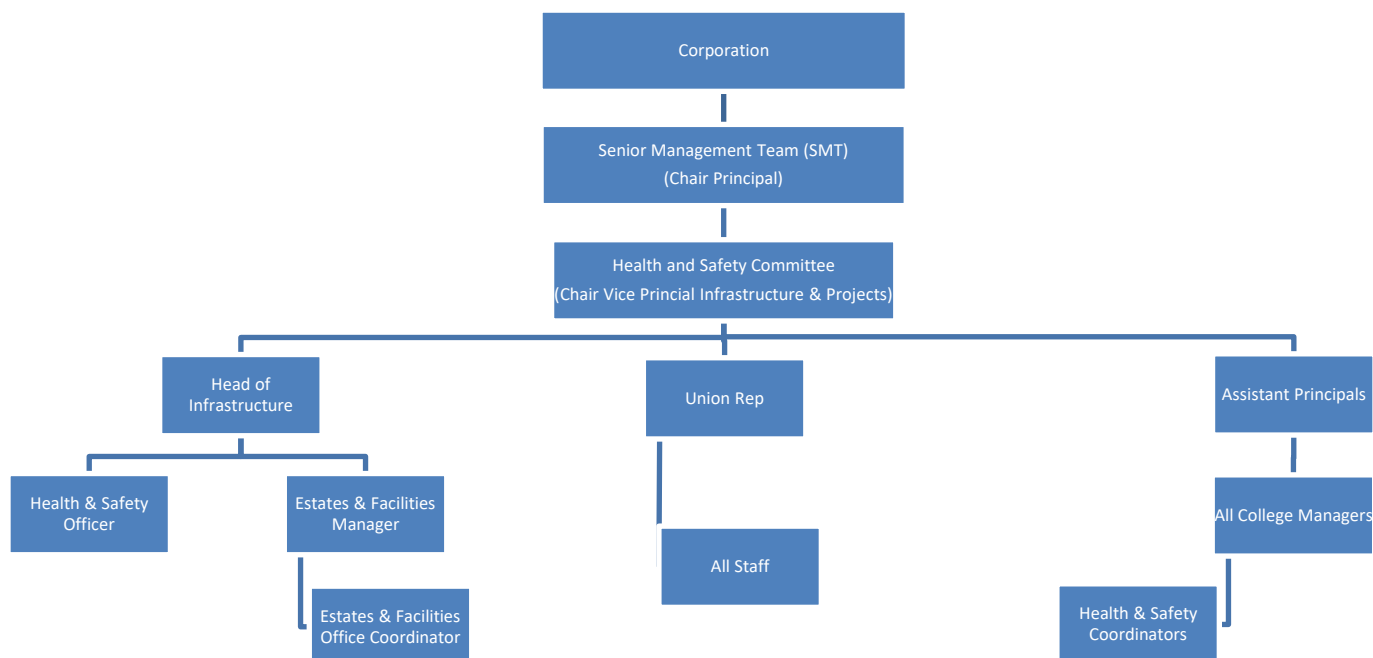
Corporation

Senior Management Team (SMT)
(Chair Principal)

Health and Safety Committee
(Chair Vice Principal Infrastructure & Projects)

Head of Infrastructure

Union Rep

Assistant Principals

Health & Safety Officer

Estates & Facilities Manager

Estates & Facilities Office Coordinator

All Staff

All College Managers

Health & Safety Coordinators